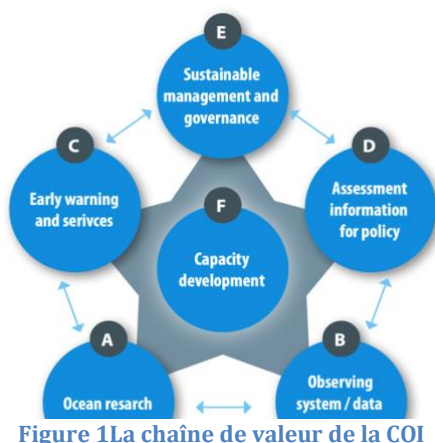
E
Sustainable management and governance

C
Early warning and serivces

D
Assessment information for policy

F
Capacity development

A
Ocean resarch

B
Observing system / data

Figure 1La chaîne de valeur de la COI